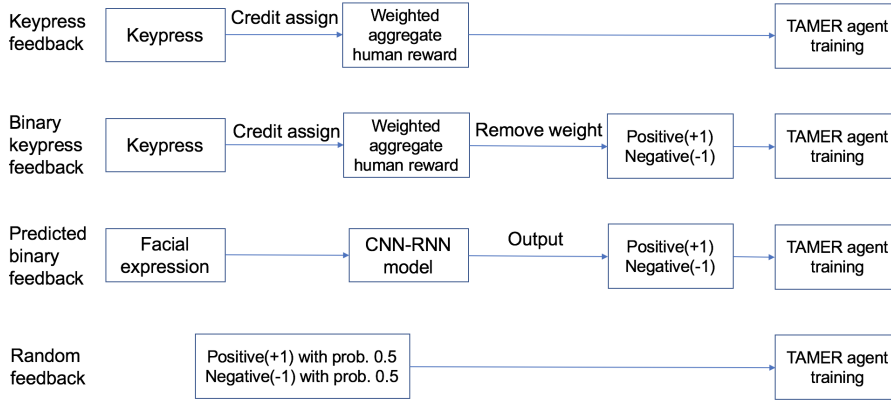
Keypress feedback

Keypress

Credit assign

Weighted aggregate human reward

TAMER agent training

Binary keypress feedback

Keypress

Credit assign

Weighted aggregate human reward

Remove weight

Positive(+1) Negative(-1)

TAMER agent training

Predicted binary feedback

Facial expression

CNN-RNN model

Output

Positive(+1) Negative(-1)

TAMER agent training

Random feedback

Positive(+1) with prob. 0.5 Negative(-1) with prob. 0.5

TAMER agent training